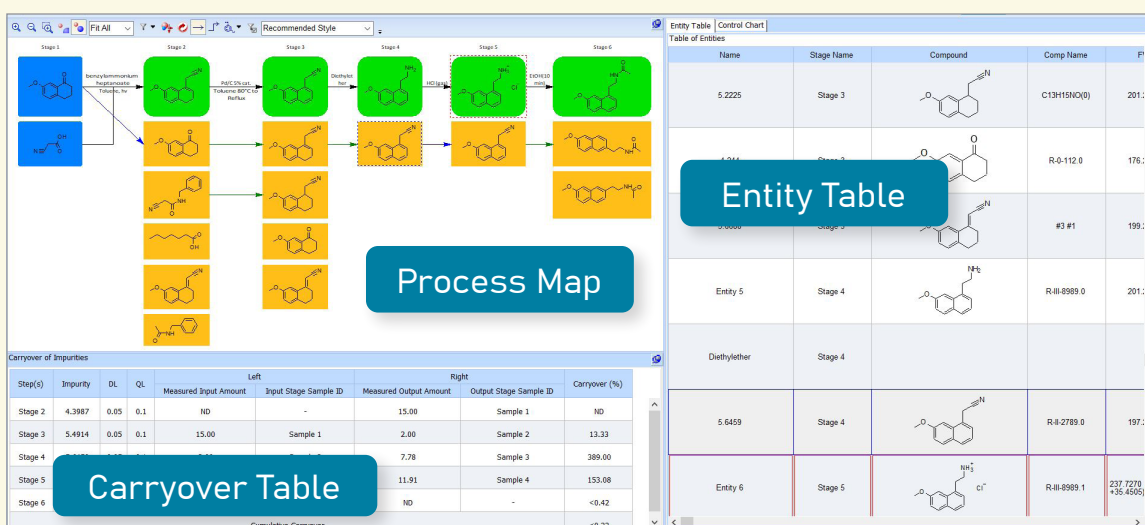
Fit All

Recommended Style

Stage 1

Stage 2

Stage 3

Stage 4

Stage 5

Stage 6

benzylammonium heptanoate Toluene, hv

Pd/C 5% cat. Toluene 80°C to Reflux

Diethylether

HCl (gas)

EtOH(10 min)

Process Map

Carryover of Impurities

| Step(s) | Impurity | DL | QL | Left: Measured Input Amount | Left: Input Stage Sample ID | Right: Measured Output Amount | Right: Output Stage Sample ID | Carryover (%) |
|---|---|---|---|---|---|---|---|---|
| Stage 2 | 4.3987 | 0.05 | 0.1 | ND | - | 15.00 | Sample 1 | ND |
| Stage 3 | 5.4914 | 0.05 | 0.1 | 15.00 | Sample 1 | 2.00 | Sample 2 | 13.33 |
| Stage 4 | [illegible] | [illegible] | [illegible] | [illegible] | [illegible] | 7.78 | Sample 3 | 389.00 |
| Stage 5 | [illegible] | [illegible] | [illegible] | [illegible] | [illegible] | 11.91 | Sample 4 | 153.08 |
| Stage 6 | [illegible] | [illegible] | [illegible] | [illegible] | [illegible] | ND | - | <0.42 |

Cumulative Carryover

Carryover Table

Entity Table | Control Chart

Table of Entities

| Name | Stage Name | Compound | Comp Name | F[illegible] |
|---|---|---|---|---|
| 5.2225 | Stage 3 | | C13H15NO(0) | 201.2 |
| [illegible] | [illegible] | | R-0-112.0 | 176.1 |
| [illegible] | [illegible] | | #3 #1 | 199.1 |
| Entity 5 | Stage 4 | | R-III-8989.0 | 201.2 |
| Diethylether | Stage 4 | | | |
| 5.6459 | Stage 4 | | R-II-2789.0 | 197.1 |
| Entity 6 | Stage 5 | | R-III-8989.1 | 237.7270 +35.4505) |

Entity Table